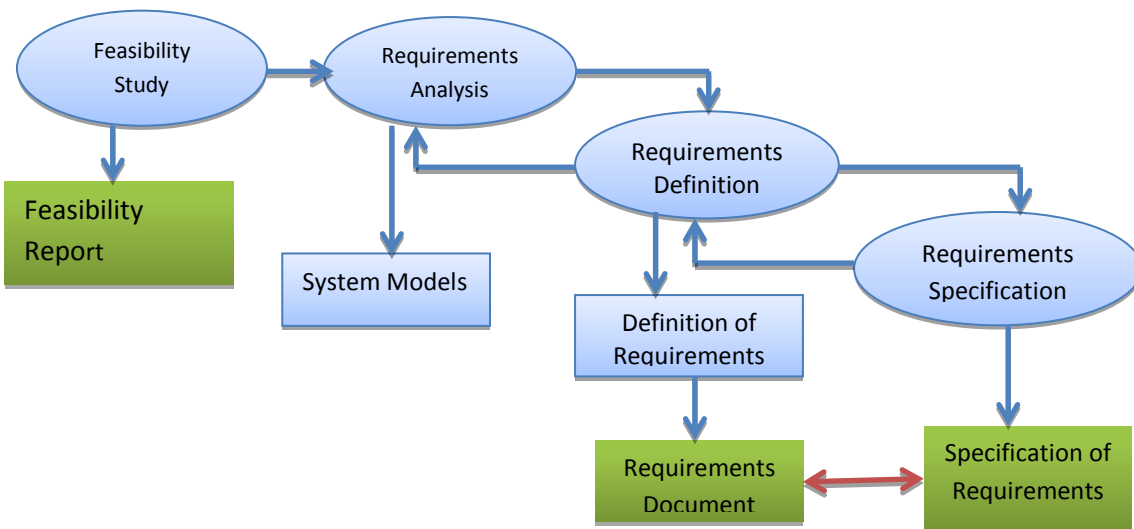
Feasibility Study

Requirements Analysis

Feasibility Report

System Models

Requirements Definition

Requirements Specification

Definition of Requirements

Requirements Document

Specification of Requirements